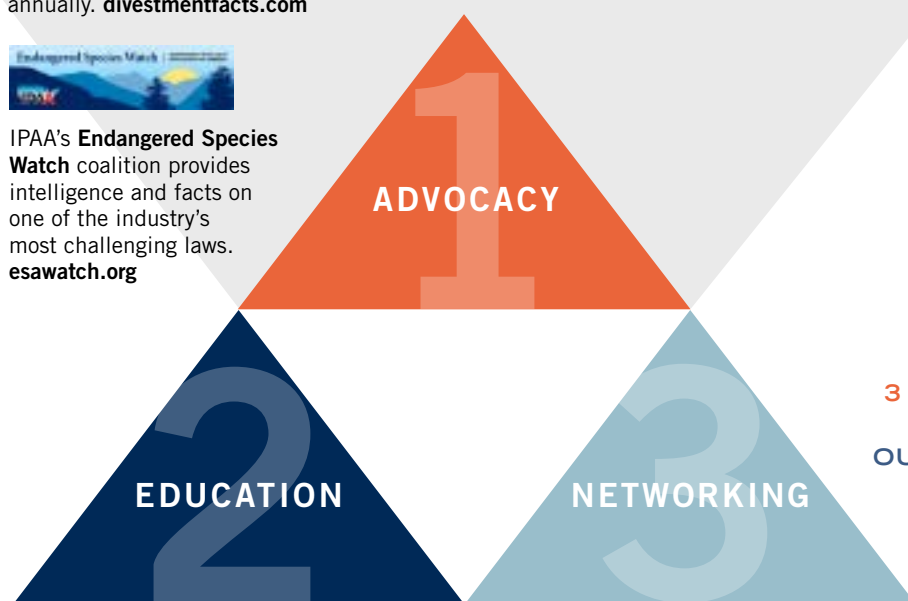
annually. **divestmentfacts.com**

Endangered Species Watch

IPAA

IPAA's **Endangered Species Watch** coalition provides intelligence and facts on one of the industry's most challenging laws. **esawatch.org**

1

ADVOCACY

2

EDUCATION

3

NETWORKING

3

OU